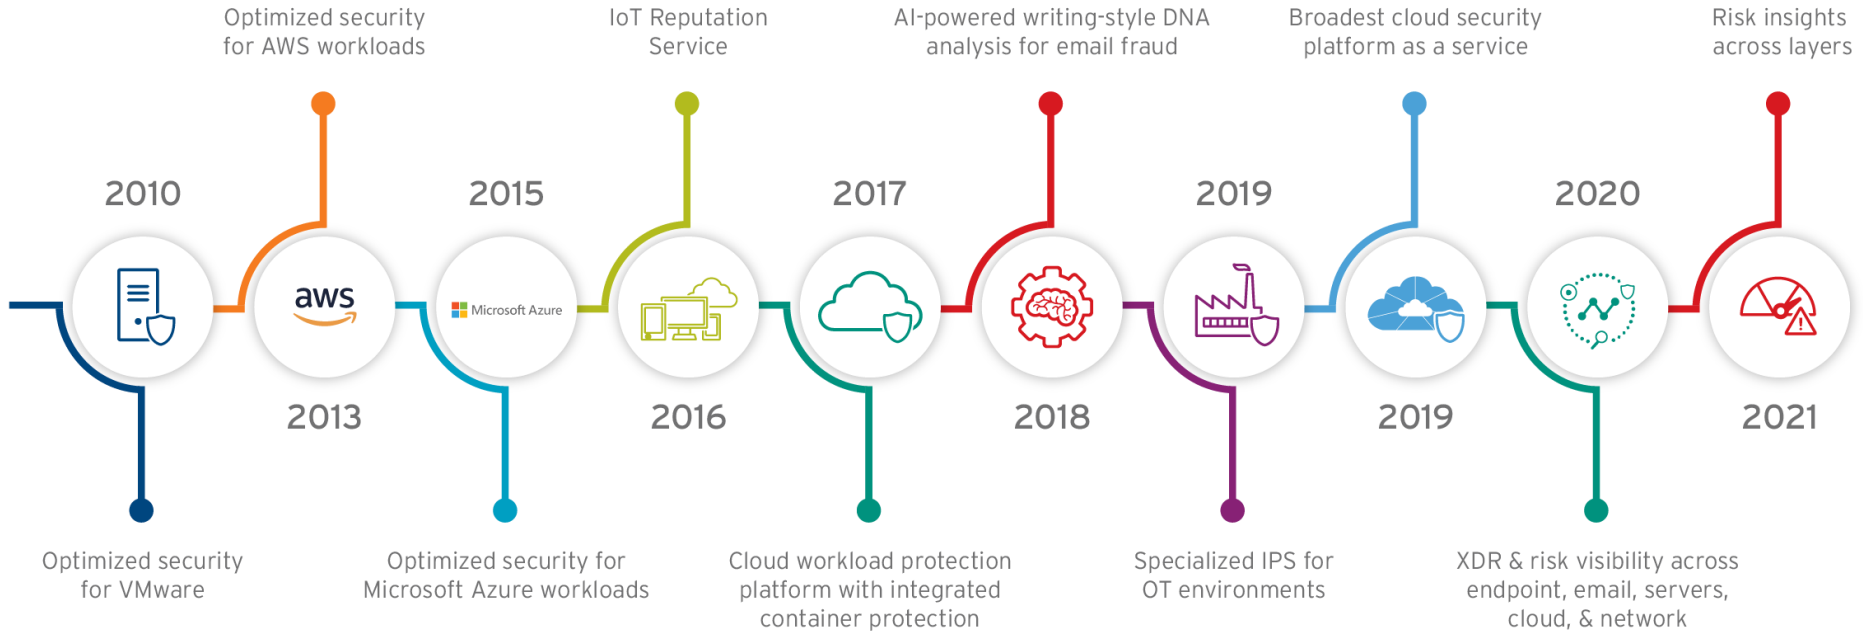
Optimized security for AWS workloads

IoT Reputation Service

AI-powered writing-style DNA analysis for email fraud

Broadest cloud security platform as a service

Risk insights across layers

2010

2015

2017

2019

2020

aws

Microsoft Azure

2013

2016

2018

2019

2021

Optimized security for VMware

Optimized security for Microsoft Azure workloads

Cloud workload protection platform with integrated container protection

Specialized IPS for OT environments

XDR & risk visibility across endpoint, email, servers, cloud, & network